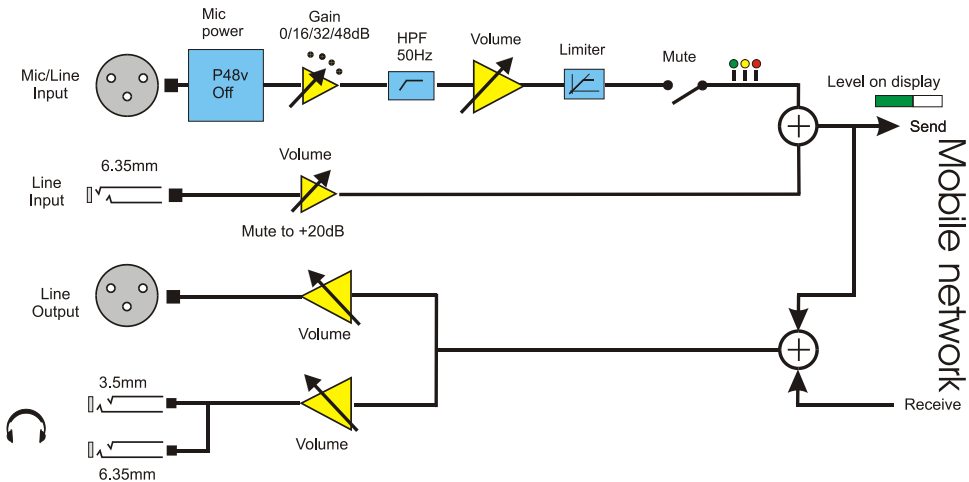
Mic power

Gain 0/16/32/48dB

HPF 50Hz

Volume

Limiter

Mute

Mic/Line Input

P48v Off

Level on display

Send

6.35mm

Line Input

Volume

Mute to +20dB

Mobile network

Line Output

Volume

3.5mm

Volume

6.35mm

Receive